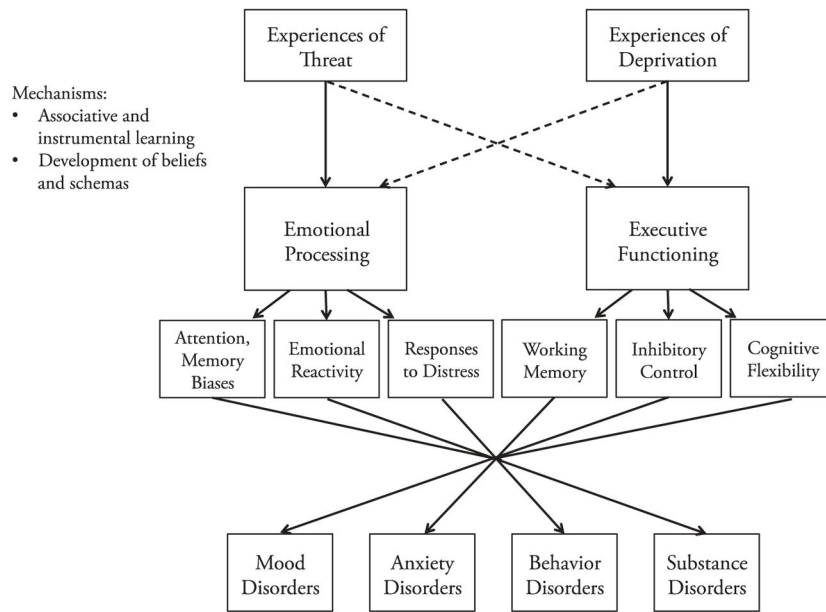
Experiences of Threat

Experiences of Deprivation

Mechanisms:
• Associative and instrumental learning
• Development of beliefs and schemas

Emotional Processing

Executive Functioning

Attention, Memory Biases

Emotional Reactivity

Responses to Distress

Working Memory

Inhibitory Control

Cognitive Flexibility

Mood Disorders

Anxiety Disorders

Behavior Disorders

Substance Disorders